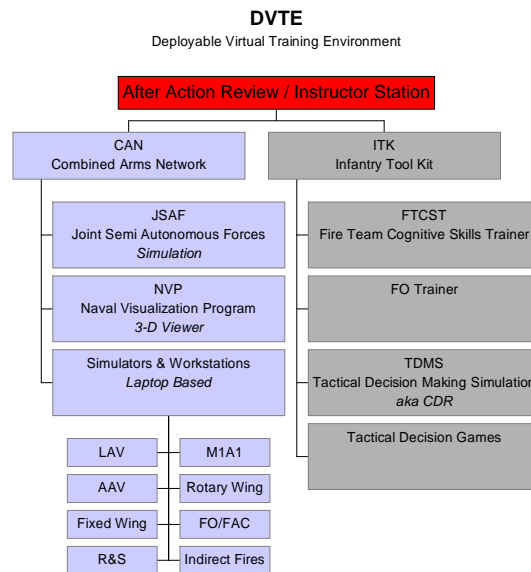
DVTE
Deployable Virtual Training Environment

After Action Review / Instructor Station

CAN
Combined Arms Network

JSAF
Joint Semi Autonomous Forces
*Simulation*

NVP
Naval Visualization Program
*3-D Viewer*

Simulators & Workstations
*Laptop Based*

LAV

M1A1

AAV

Rotary Wing

Fixed Wing

FO/FAC

R&S

Indirect Fires

ITK
Infantry Tool Kit

FTCST
Fire Team Cognitive Skills Trainer

FO Trainer

TDMS
Tactical Decision Making Simulation
*aka CDR*

Tactical Decision Games